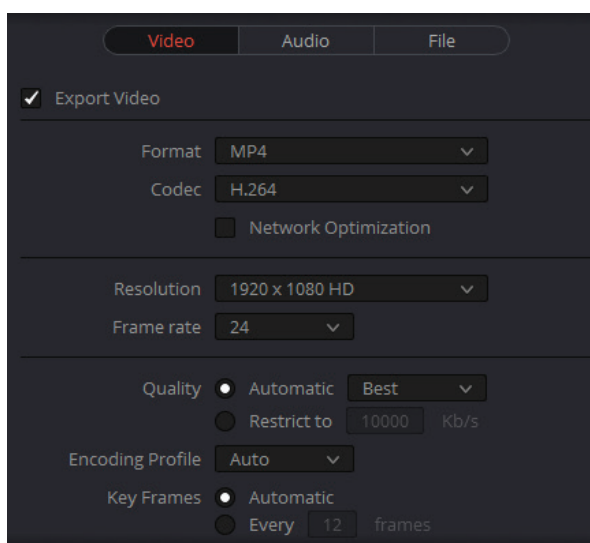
Video Audio File

Export Video

Format MP4

Codec H.264

Network Optimization

Resolution 1920 x 1080 HD

Frame rate 24

Quality Automatic Best

Restrict to 10000 Kb/s

Encoding Profile Auto

Key Frames Automatic

Every 12 frames